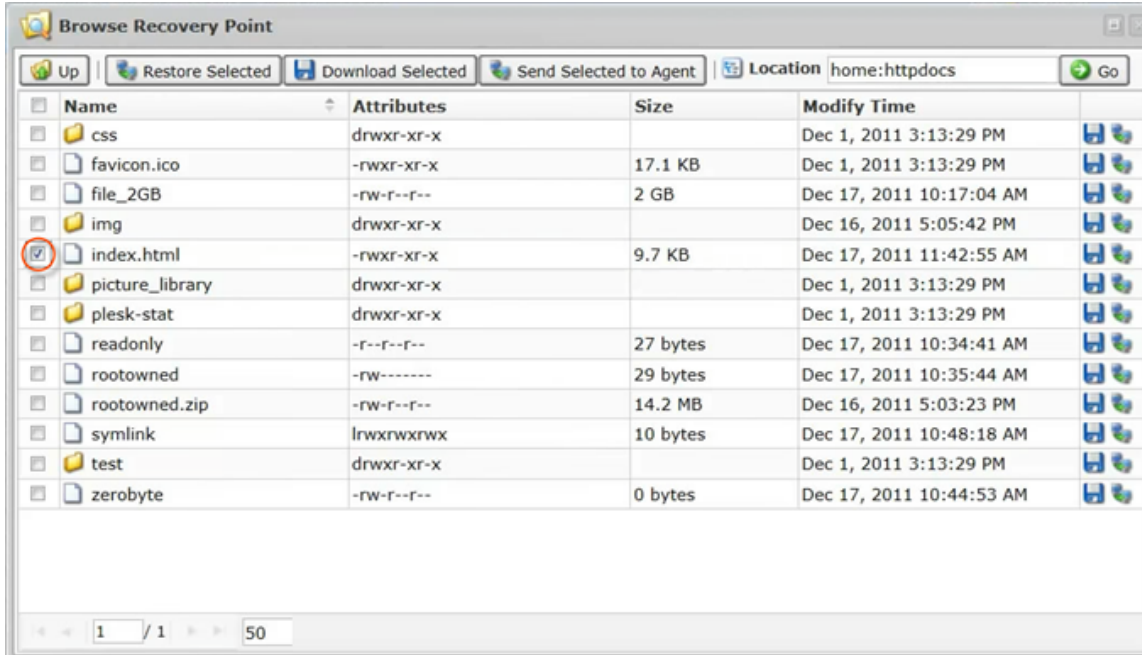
Browse Recovery Point

Up | Restore Selected | Download Selected | Send Selected to Agent | Location home:httpdocs | Go

| Name | Attributes | Size | Modify Time |
|---|---|---|---|
| css | drwxr-xr-x | | Dec 1, 2011 3:13:29 PM |
| favicon.ico | -rwxr-xr-x | 17.1 KB | Dec 1, 2011 3:13:29 PM |
| file_2GB | -rw-r--r-- | 2 GB | Dec 17, 2011 10:17:04 AM |
| img | drwxr-xr-x | | Dec 16, 2011 5:05:42 PM |
| index.html | -rwxr-xr-x | 9.7 KB | Dec 17, 2011 11:42:55 AM |
| picture_library | drwxr-xr-x | | Dec 1, 2011 3:13:29 PM |
| plesk-stat | drwxr-xr-x | | Dec 1, 2011 3:13:29 PM |
| readonly | -r--r--r-- | 27 bytes | Dec 17, 2011 10:34:41 AM |
| rootowned | -rw------- | 29 bytes | Dec 17, 2011 10:35:44 AM |
| rootowned.zip | -rw-r--r-- | 14.2 MB | Dec 16, 2011 5:03:23 PM |
| symlink | lrwxrwxrwx | 10 bytes | Dec 17, 2011 10:48:18 AM |
| test | drwxr-xr-x | | Dec 1, 2011 3:13:29 PM |
| zerobyte | -rw-r--r-- | 0 bytes | Dec 17, 2011 10:44:53 AM |

1 / 1 50